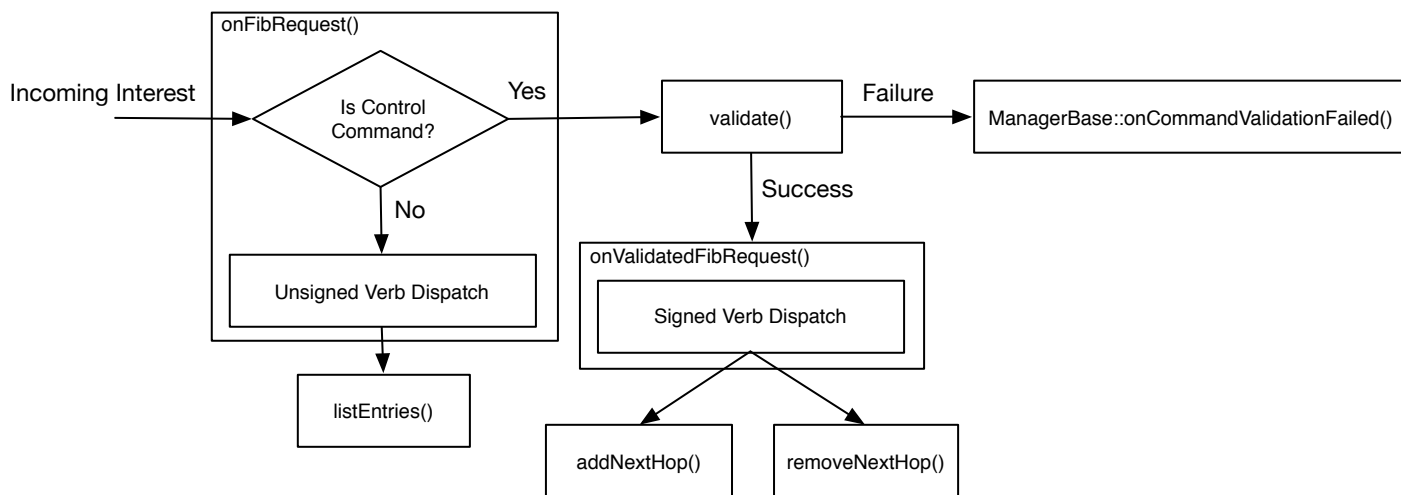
onFibRequest()

Incoming Interest

Is Control Command?

Yes

No

Unsigned Verb Dispatch

listEntries()

validate()

Failure

ManagerBase::onCommandValidationFailed()

Success

onValidatedFibRequest()

Signed Verb Dispatch

addNextHop()

removeNextHop()